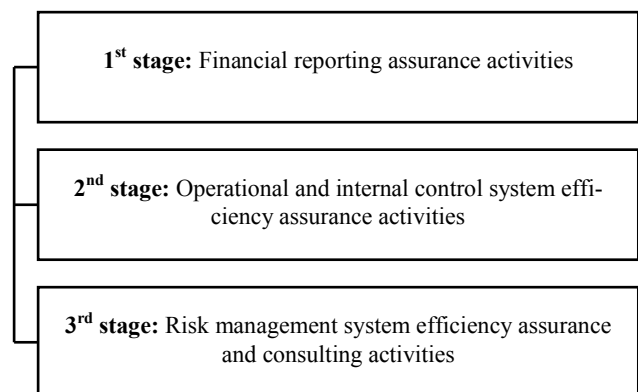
1st stage: Financial reporting assurance activities

2nd stage: Operational and internal control system efficiency assurance activities

3rd stage: Risk management system efficiency assurance and consulting activities